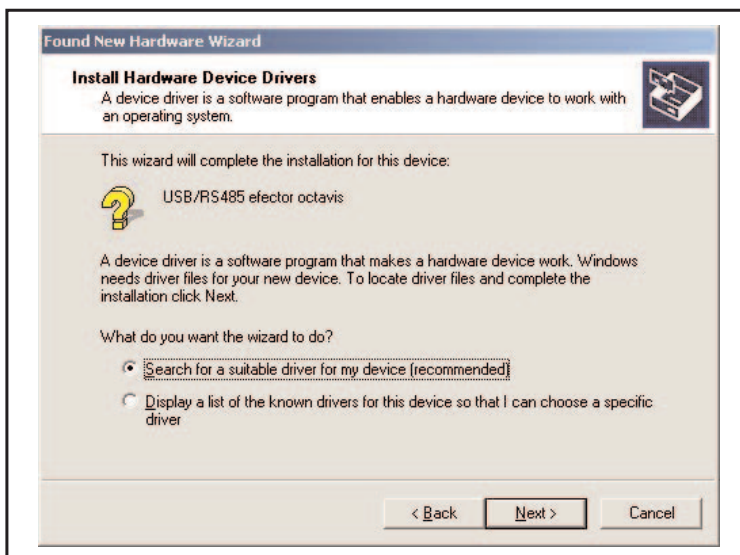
Found New Hardware Wizard

Install Hardware Device Drivers
A device driver is a software program that enables a hardware device to work with an operating system.

This wizard will complete the installation for this device:

USB/RS485 efector octavis

A device driver is a software program that makes a hardware device work. Windows needs driver files for your new device. To locate driver files and complete the installation click Next.

What do you want the wizard to do?

Search for a suitable driver for my device (recommended)

Display a list of the known drivers for this device so that I can choose a specific driver

< Back
Next >
Cancel